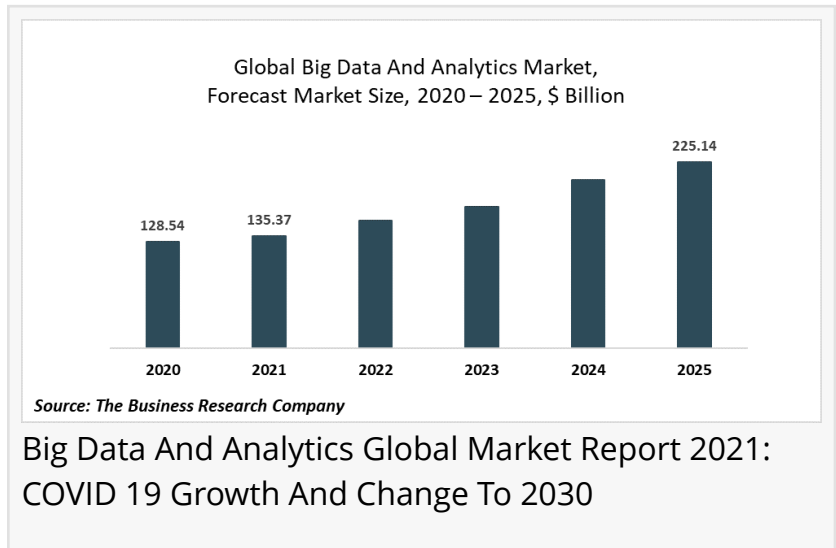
Global Big Data And Analytics Market, Forecast Market Size, 2020 – 2025, $ Billion

128.54
135.37
225.14

2020
2021
2022
2023
2024
2025

Source: The Business Research Company

Big Data And Analytics Global Market Report 2021: COVID 19 Growth And Change To 2030